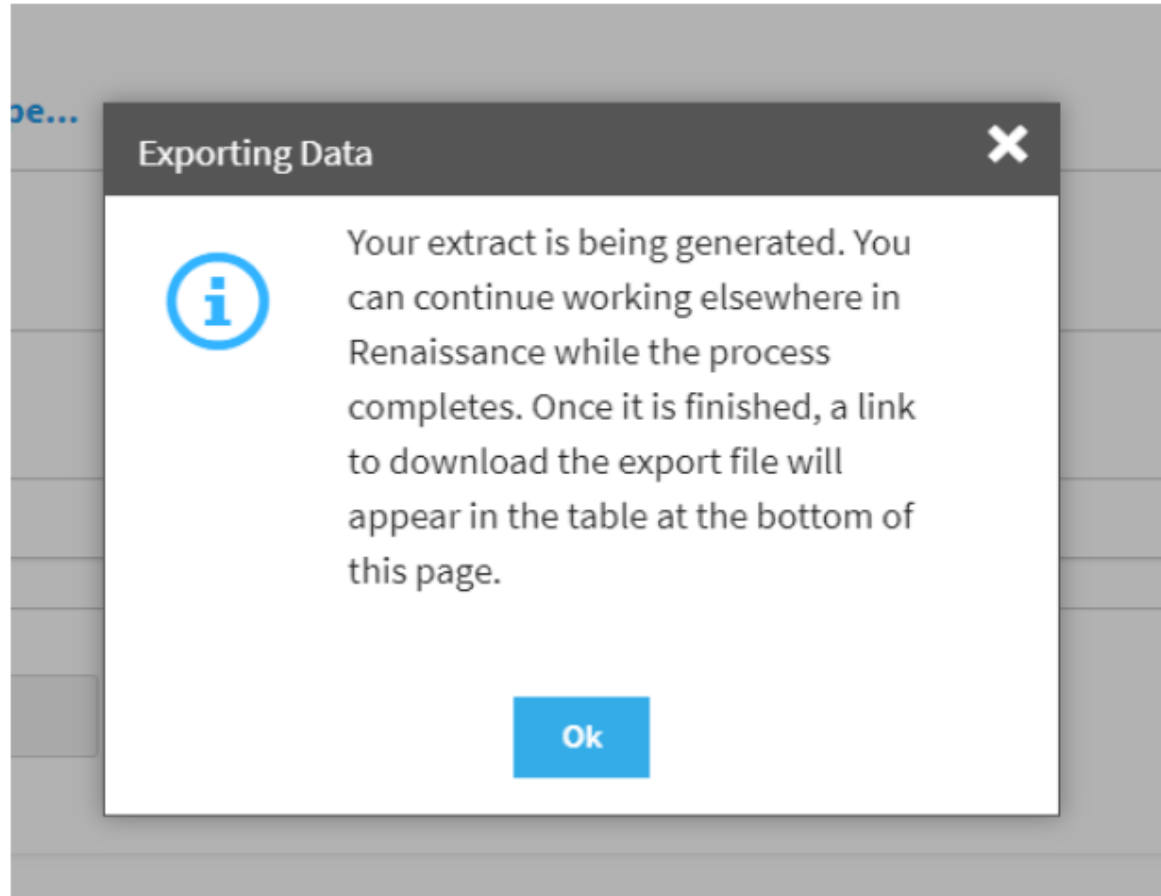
pe...

Exporting Data

Your extract is being generated. You can continue working elsewhere in Renaissance while the process completes. Once it is finished, a link to download the export file will appear in the table at the bottom of this page.

Ok